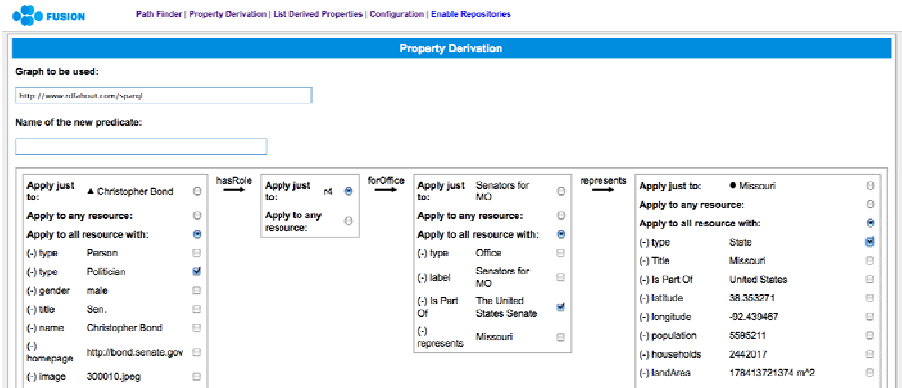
FUSION

Path Finder | Property Derivation | List Derived Properties | Configuration | Enable Repositories

Property Derivation

Graph to be used:

http://www.rdfabout.com/sparql

Name of the new predicate:

| Apply just to: | ▲ Christopher Bond |
|---|---|
| Apply to any resource: | |
| Apply to all resource with: | |
| (-) type | Person |
| (-) type | Politician |
| (-) gender | male |
| (-) title | Sen. |
| (-) name | Christopher Bond |
| (-) homepage | http://bond.senate.gov |
| (-) image | 300010.jpeg |

hasRole

| Apply just to: | r4 |
|---|---|
| Apply to any resource: | |

forOffice

| Apply just to: | Senators for MO |
|---|---|
| Apply to any resource: | |
| Apply to all resource with: | |
| (-) type | Office |
| (-) label | Senators for MO |
| (-) Is Part Of | The United States Senate |
| (-) represents | Missouri |

represents

| Apply just to: | ● Missouri |
|---|---|
| Apply to any resource: | |
| Apply to all resource with: | |
| (-) type | State |
| (-) Title | Missouri |
| (-) Is Part Of | United States |
| (-) latitude | 38.353271 |
| (-) longitude | -92.439487 |
| (-) population | 5595211 |
| (-) households | 2442017 |
| (-) landArea | 178413721374 m^2 |